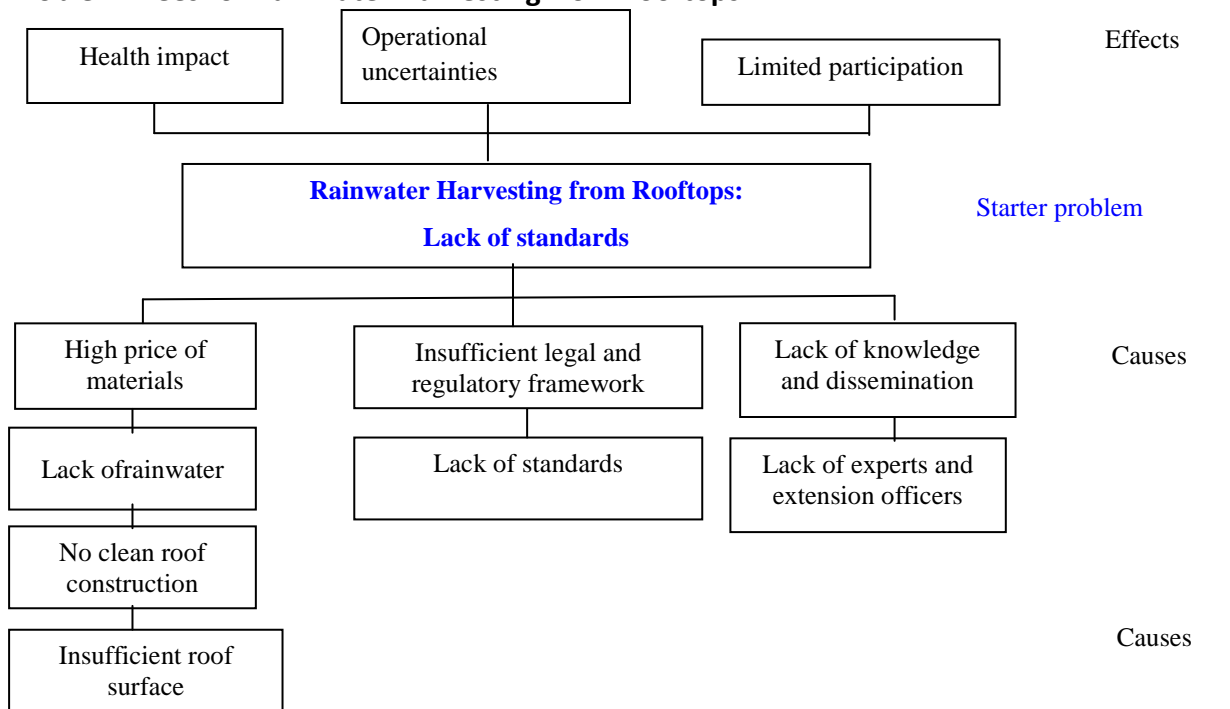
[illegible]

Health impact

Operational uncertainties

Limited participation

Effects

Rainwater Harvesting from Rooftops:

Lack of standards

Starter problem

High price of materials

Insufficient legal and regulatory framework

Lack of knowledge and dissemination

Causes

Lack ofrainwater

Lack of standards

Lack of experts and extension officers

No clean roof construction

Insufficient roof surface

Causes